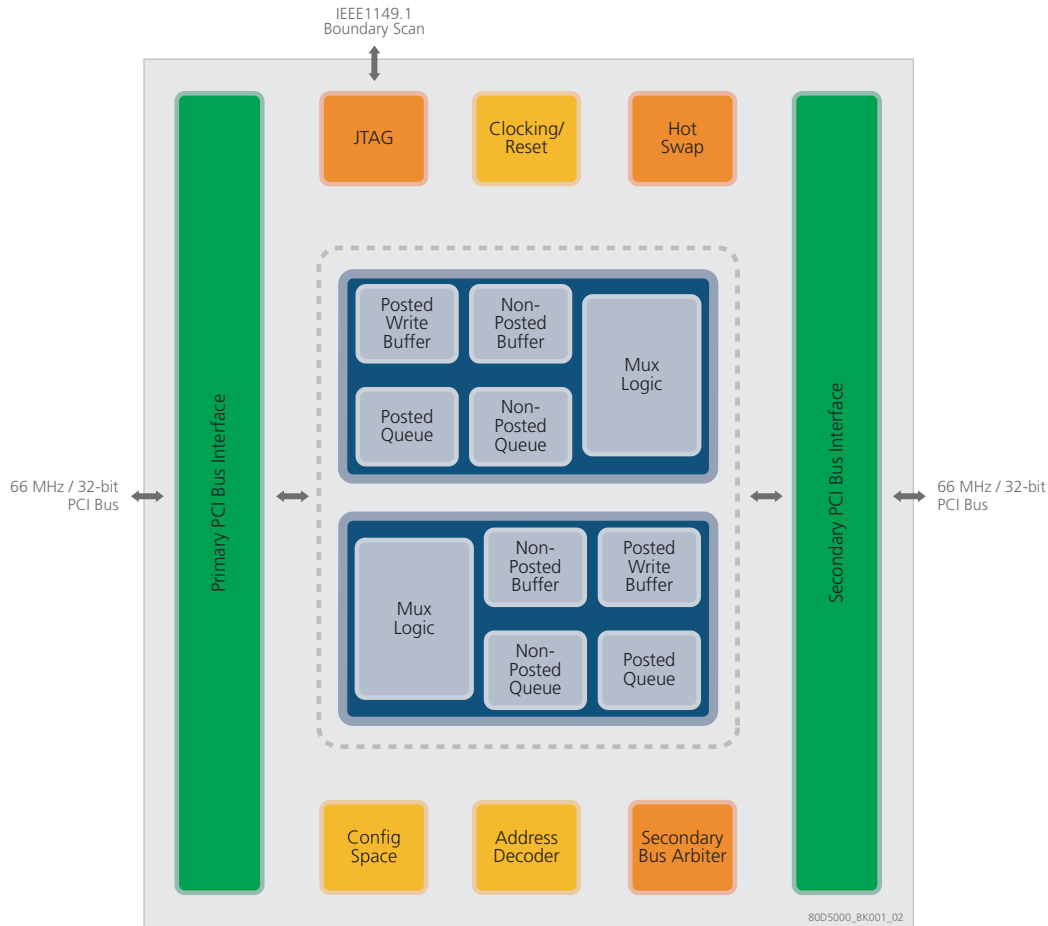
IEEE1149.1
Boundary Scan

JTAG

Clocking/
Reset

Hot
Swap

66 MHz / 32-bit
PCI Bus

Primary PCI Bus Interface

Posted
Write
Buffer

Non-
Posted
Buffer

Mux
Logic

Posted
Queue

Non-
Posted
Queue

Mux
Logic

Non-
Posted
Buffer

Posted
Write
Buffer

Non-
Posted
Queue

Posted
Queue

Secondary PCI Bus Interface

66 MHz / 32-bit
PCI Bus

Config
Space

Address
Decoder

Secondary
Bus Arbiter

80D5000_BK001_02